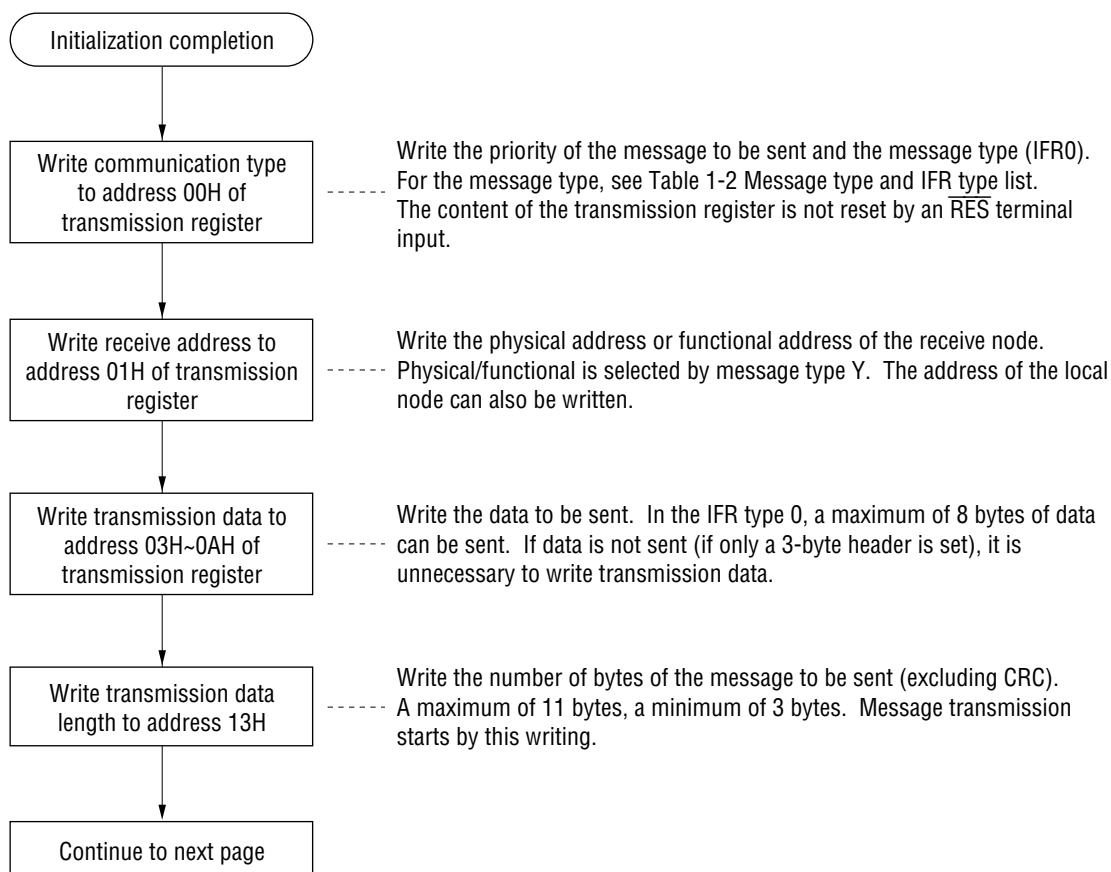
Initialization completion

Write communication type to address 00H of transmission register

Write the priority of the message to be sent and the message type (IFR0). For the message type, see Table 1-2 Message type and IFR type list. The content of the transmission register is not reset by an $\overline{RES}$ terminal input.

Write receive address to address 01H of transmission register

Write the physical address or functional address of the receive node. Physical/functional is selected by message type Y. The address of the local node can also be written.

Write transmission data to address 03H~0AH of transmission register

Write the data to be sent. In the IFR type 0, a maximum of 8 bytes of data can be sent. If data is not sent (if only a 3-byte header is set), it is unnecessary to write transmission data.

Write transmission data length to address 13H

Write the number of bytes of the message to be sent (excluding CRC). A maximum of 11 bytes, a minimum of 3 bytes. Message transmission starts by this writing.

Continue to next page